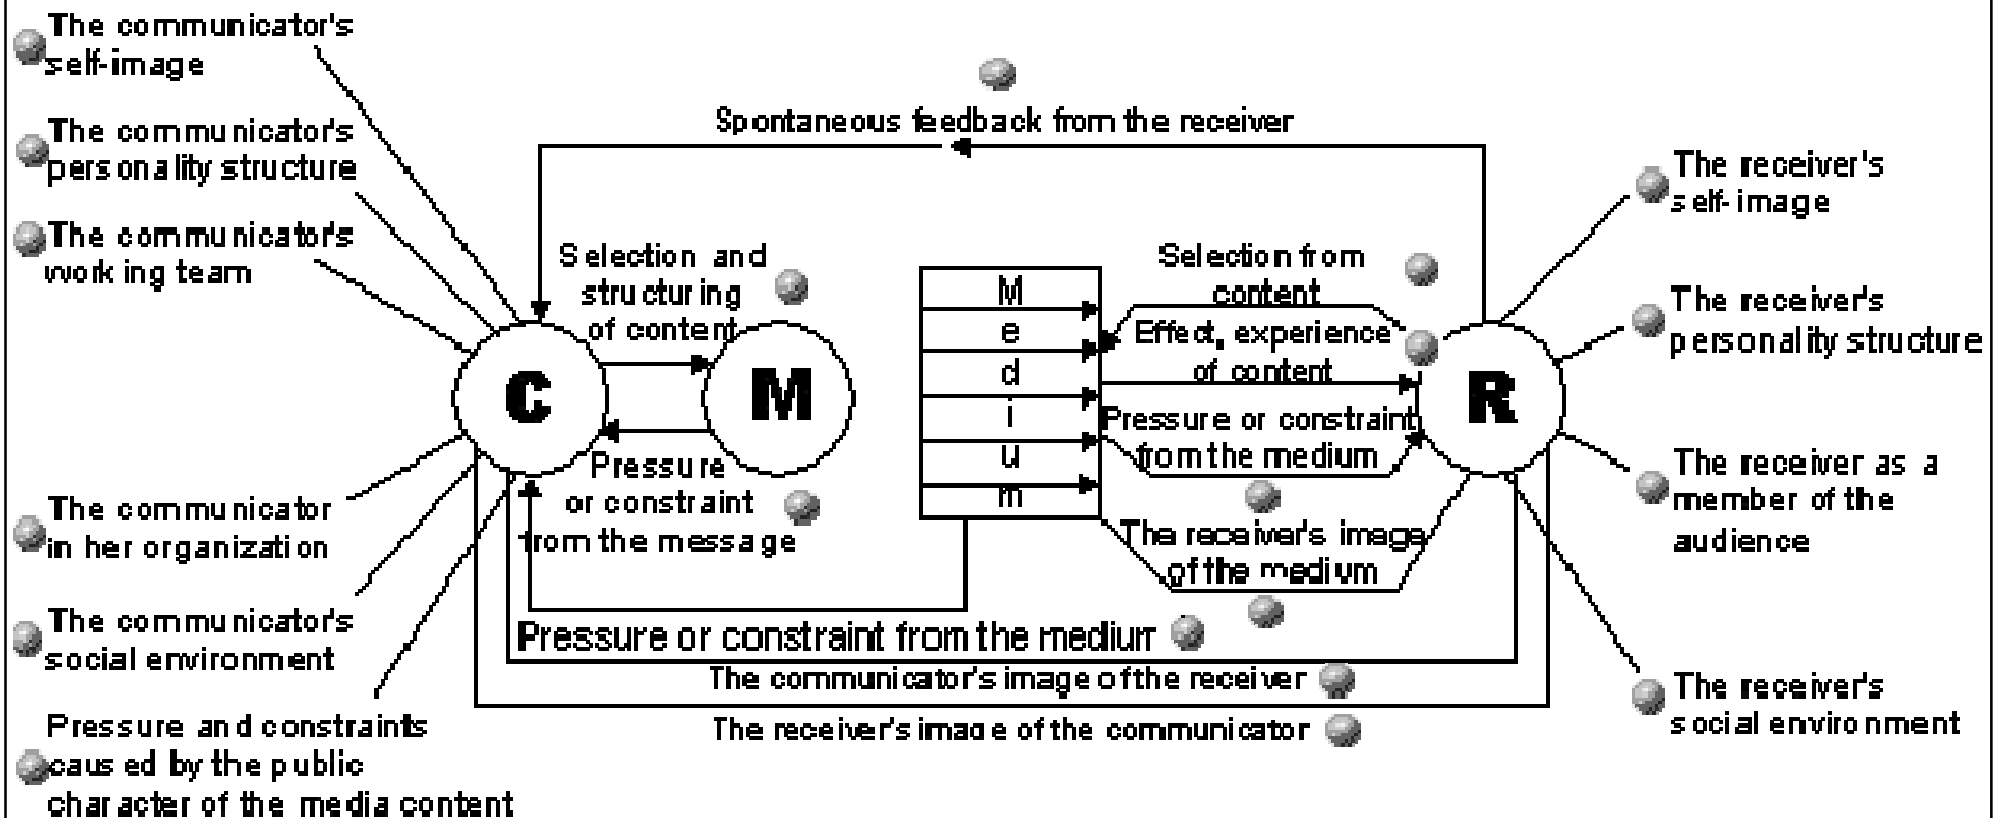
The communicator's self-image

The communicator's personality structure

The communicator's working team

The communicator in her organization

The communicator's social environment

Pressure and constraints caused by the public character of the media content

Spontaneous feedback from the receiver

Selection and structuring of content

C

M

Pressure or constraint from the message

M
e
d
i
u
m

Selection from content

Effect, experience of content

Pressure or constraint from the medium

The receiver's image of the medium

R

Pressure or constraint from the mediurr

The communicator's image of the receiver

The receiver's image of the communicator

The receiver's self-image

The receiver's personality structure

The receiver as a member of the audience

The receiver's social environment